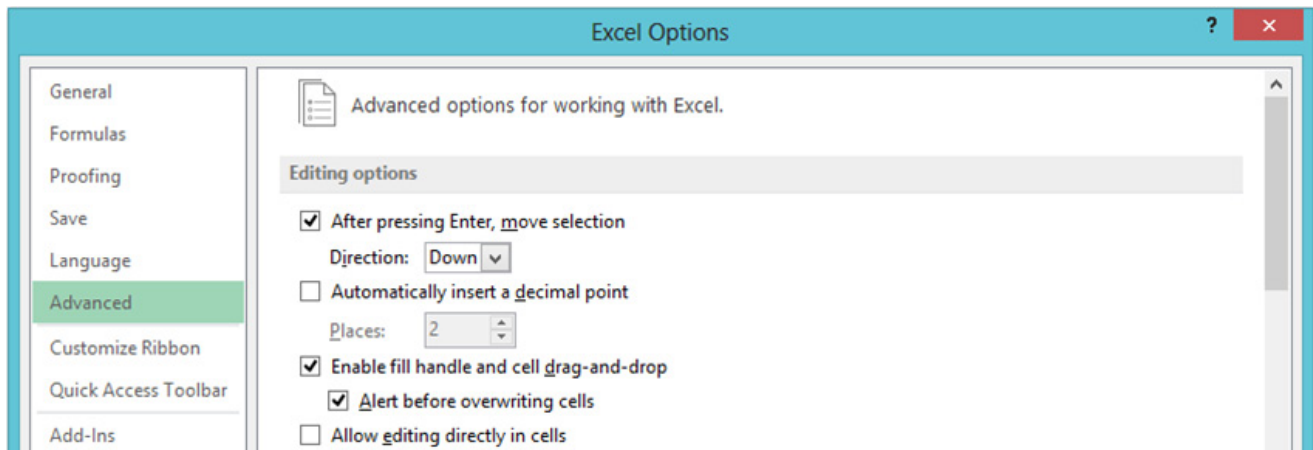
Excel Options

?

General
Formulas
Proofing
Save
Language
Advanced
Customize Ribbon
Quick Access Toolbar
Add-Ins

Advanced options for working with Excel.

Editing options

After pressing Enter, move selection
Direction: Down
Automatically insert a decimal point
Places: 2
Enable fill handle and cell drag-and-drop
Alert before overwriting cells
Allow editing directly in cells